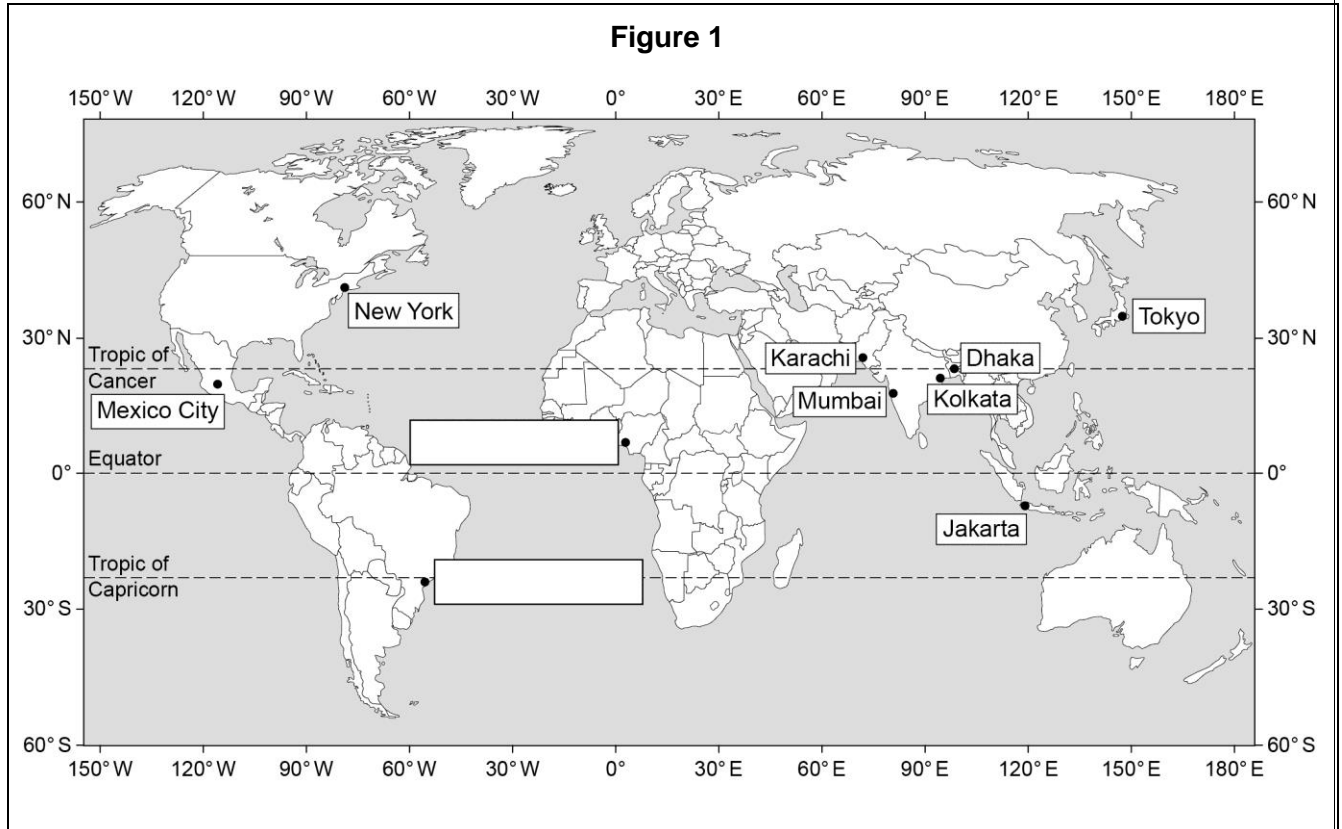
**Figure 1**

150° W 120° W 90° W 60° W 30° W 0° 30° E 60° E 90° E 120° E 150° E 180° E

60° N
30° N
0°
30° S
60° S

60° N
30° N
0°
30° S
60° S

New York

Tokyo

Tropic of Cancer

Karachi

Dhaka

Mexico City

Mumbai

Kolkata

Equator

Jakarta

Tropic of Capricorn

150° W 120° W 90° W 60° W 30° W 0° 30° E 60° E 90° E 120° E 150° E 180° E